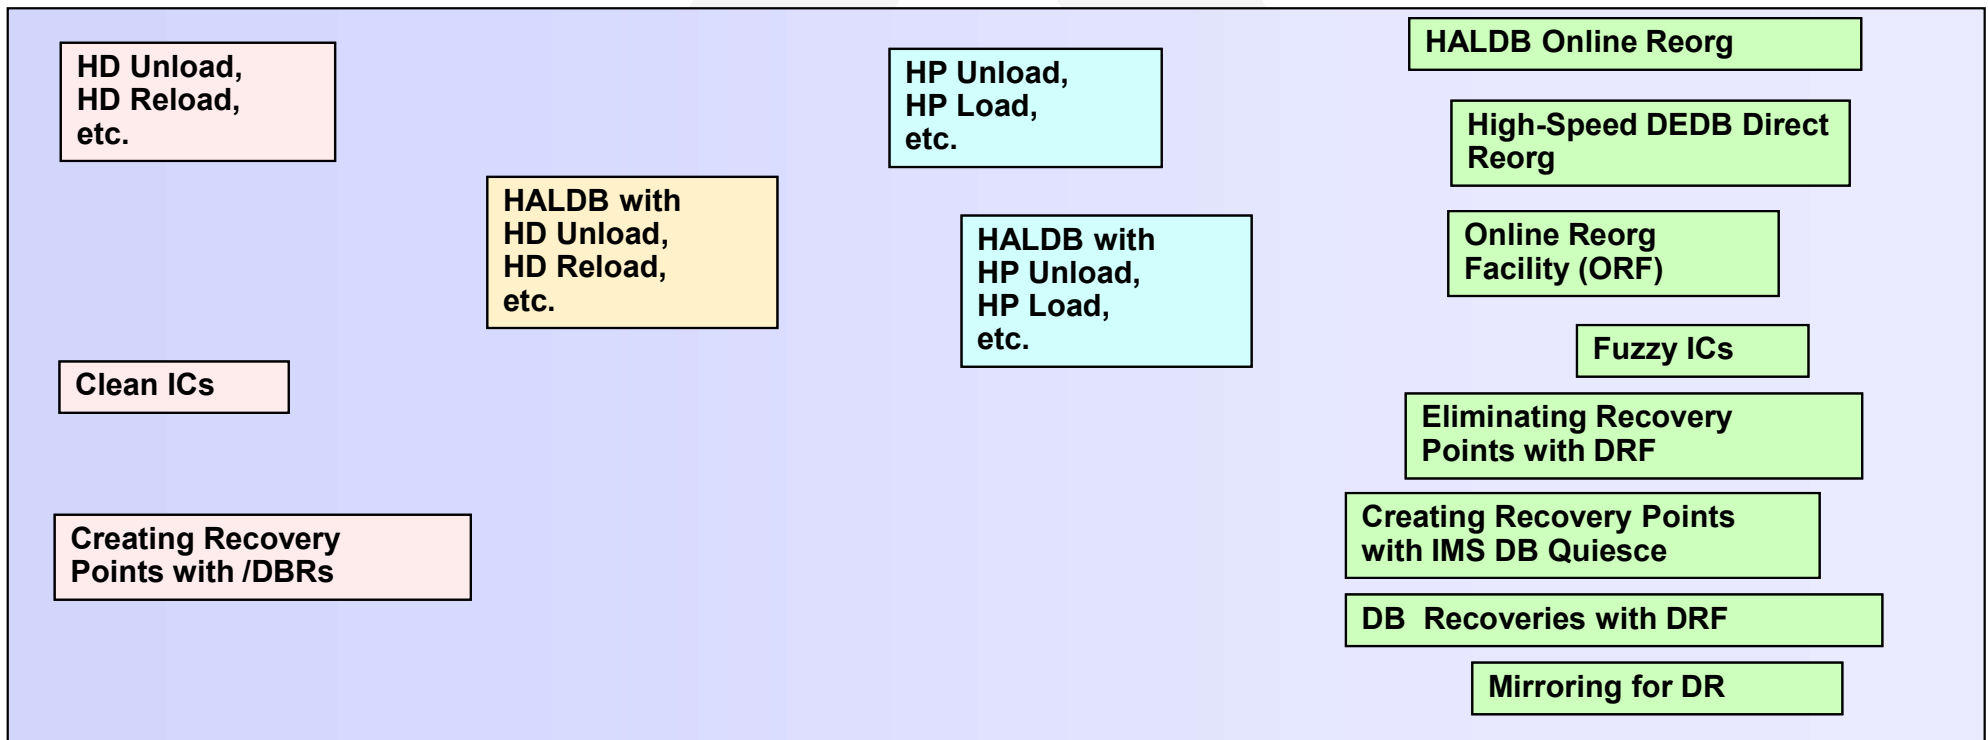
HD Unload,
HD Reload,
etc.

HALDB with
HD Unload,
HD Reload,
etc.

Clean ICs

Creating Recovery
Points with /DBRs

HP Unload,
HP Load,
etc.

HALDB with
HP Unload,
HP Load,
etc.

HALDB Online Reorg

High-Speed DEDB Direct
Reorg

Online Reorg
Facility (ORF)

Fuzzy ICs

Eliminating Recovery
Points with DRF

Creating Recovery Points
with IMS DB Quiesce

DB Recoveries with DRF

Mirroring for DR